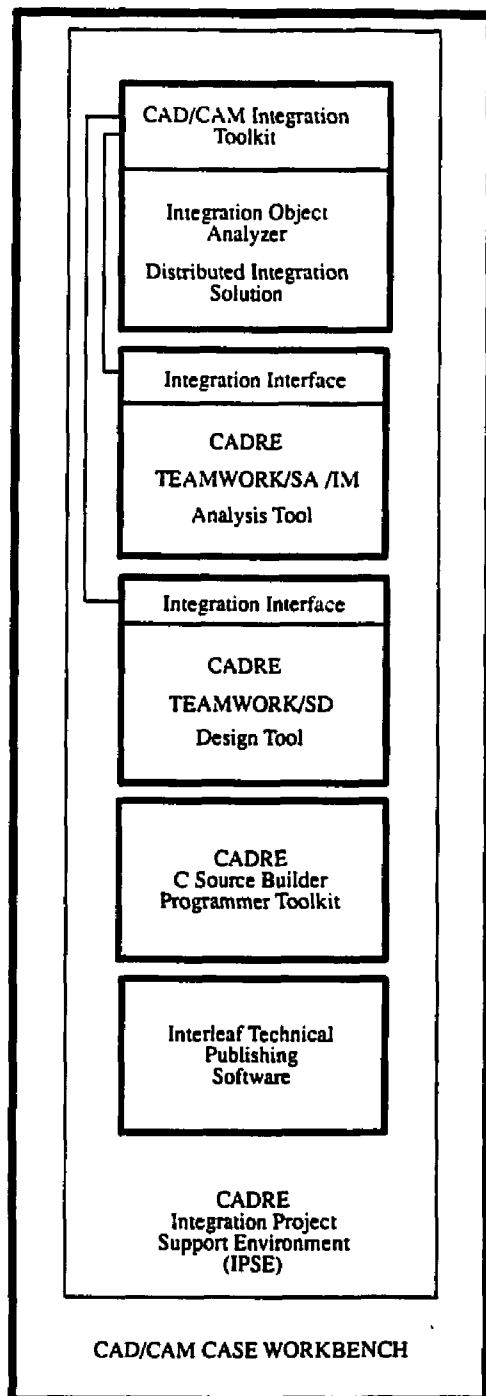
CAD/CAM Integration Toolkit

Integration Object Analyzer

Distributed Integration Solution

Integration Interface

CADRE

TEAMWORK/SA /IM

Analysis Tool

Integration Interface

CADRE

TEAMWORK/SD

Design Tool

CADRE
C Source Builder
Programmer Toolkit

Interleaf Technical
Publishing
Software

CADRE
Integration Project
Support Environment
(IPSE)

CAD/CAM CASE WORKBENCH